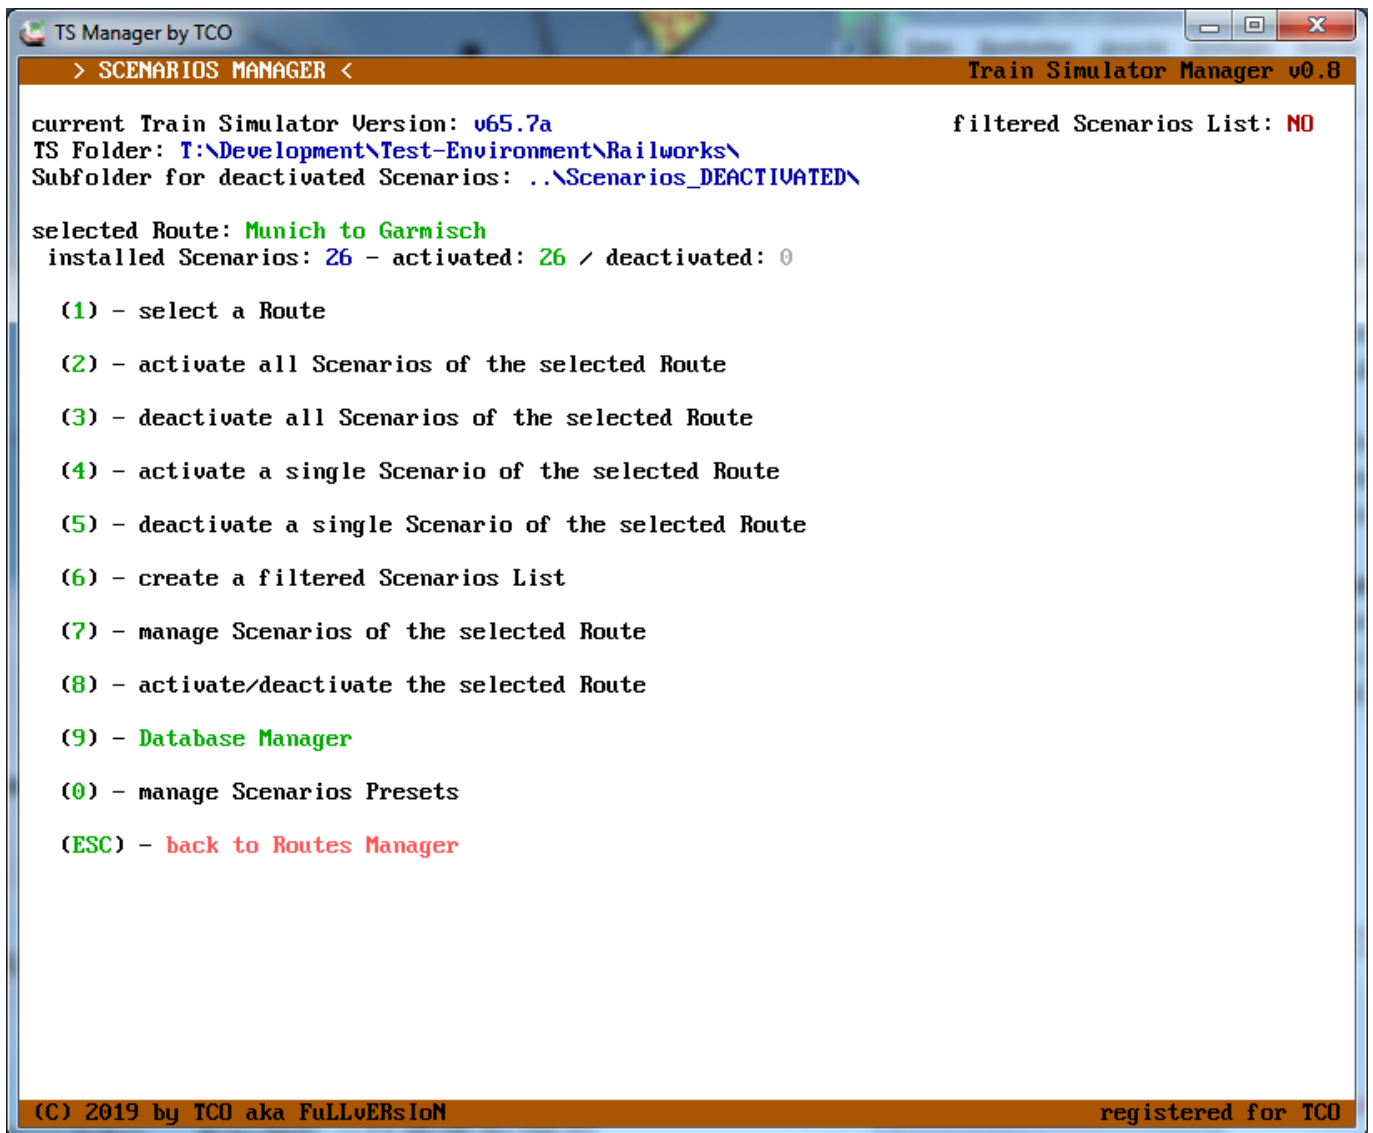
TS Manager by TCO

> SCENARIOS MANAGER < Train Simulator Manager v0.8

current Train Simulator Version: v65.7a filtered Scenarios List: NO
TS Folder: T:\Development\Test-Environment\Railworks\
Subfolder for deactivated Scenarios: ..\Scenarios_DEACTIVATED\

selected Route: Munich to Garmisch
installed Scenarios: 26 - activated: 26 / deactivated: 0

(1) - select a Route

(2) - activate all Scenarios of the selected Route

(3) - deactivate all Scenarios of the selected Route

(4) - activate a single Scenario of the selected Route

(5) - deactivate a single Scenario of the selected Route

(6) - create a filtered Scenarios List

(7) - manage Scenarios of the selected Route

(8) - activate/deactivate the selected Route

(9) - Database Manager

(0) - manage Scenarios Presets

(ESC) - back to Routes Manager

(C) 2019 by TCO aka FuLLvERsIoN registered for TCO